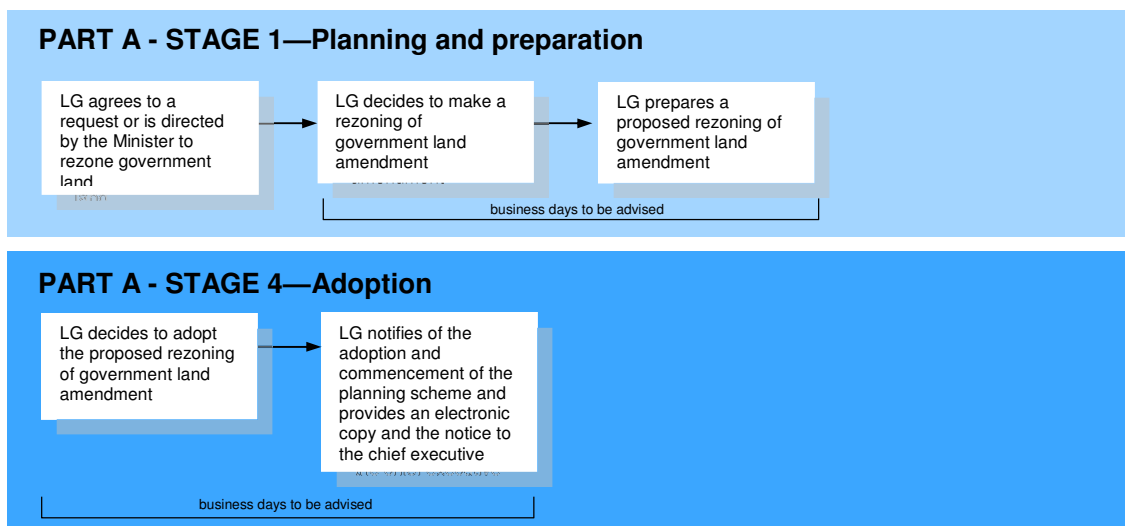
PART A - STAGE 1—Planning and preparation

LG agrees to a request or is directed by the Minister to rezone government land

LG decides to make a rezoning of government land amendment

LG prepares a proposed rezoning of government land amendment

business days to be advised

PART A - STAGE 4—Adoption

LG decides to adopt the proposed rezoning of government land amendment

LG notifies of the adoption and commencement of the planning scheme and provides an electronic copy and the notice to the chief executive

business days to be advised